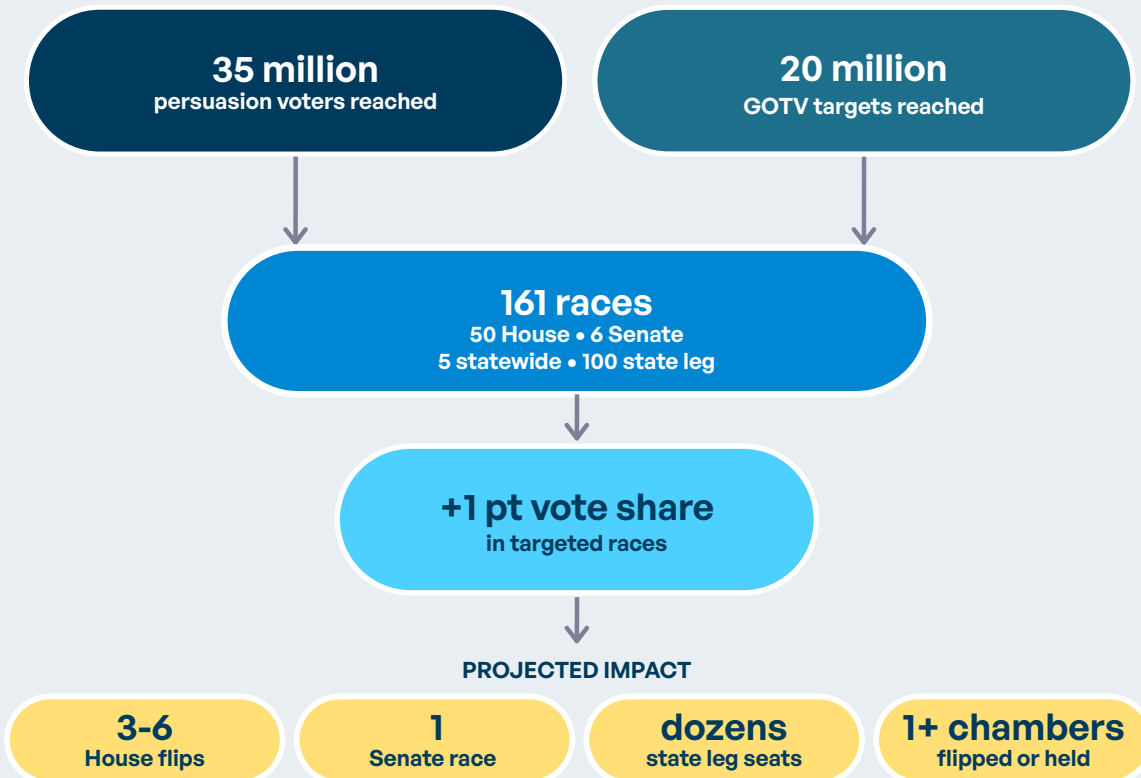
35 million
persuasion voters reached

20 million
GOTV targets reached

161 races
50 House • 6 Senate
5 statewide • 100 state leg

+1 pt vote share
in targeted races

PROJECTED IMPACT

3-6
House flips

1
Senate race

dozens
state leg seats

1+ chambers
flipped or held